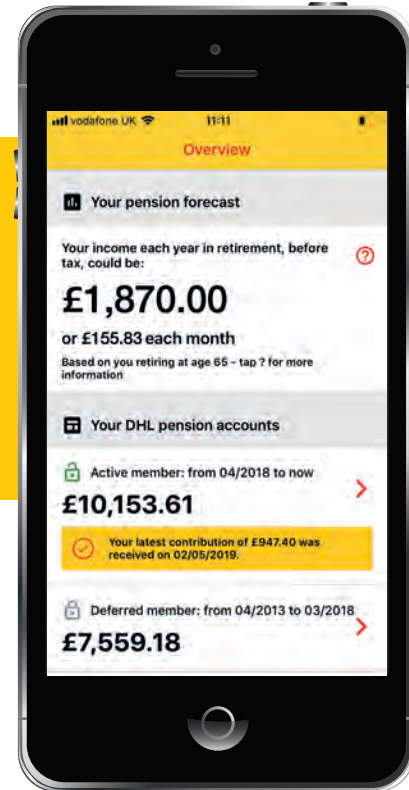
vodafone UK 11:11

Overview

Your pension forecast

Your income each year in retirement, before tax, could be:

£1,870.00

or £155.83 each month

Based on you retiring at age 65 - tap ? for more information

Your DHL pension accounts

Active member: from 04/2018 to now

£10,153.61

Your latest contribution of £947.40 was received on 02/05/2019.

Deferred member: from 04/2013 to 03/2018

£7,559.18